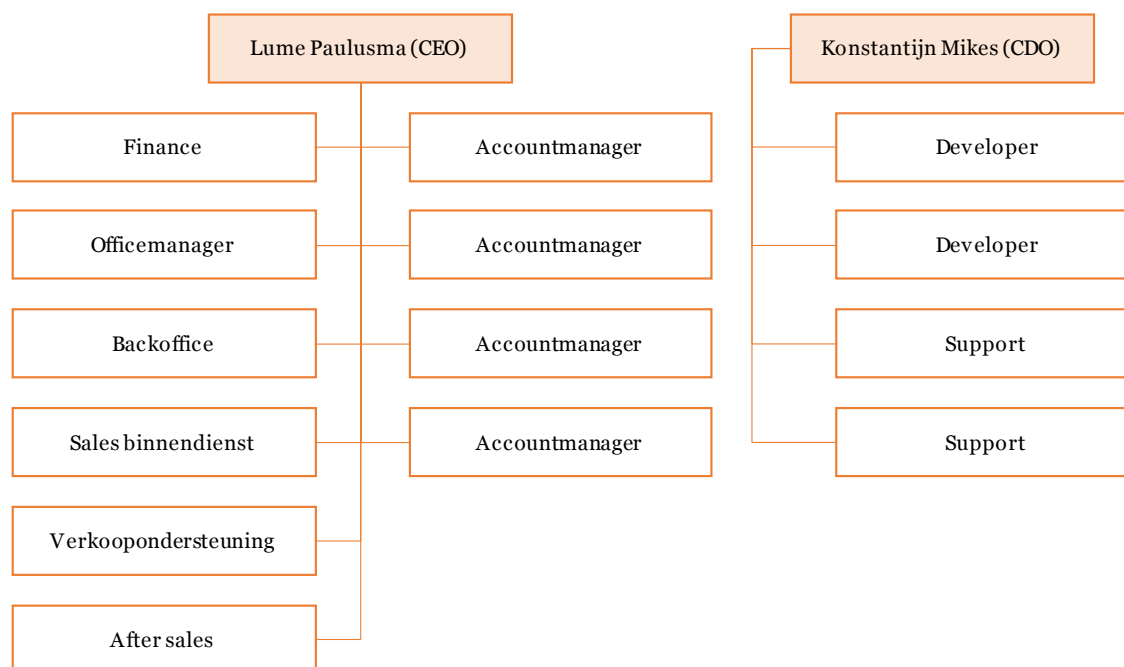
Lume Paulusma (CEO)

Finance

Accountmanager

Officemanager

Accountmanager

Backoffice

Accountmanager

Sales binnendienst

Accountmanager

Verkoopondersteuning

After sales

Konstantijn Mikes (CDO)

Developer

Developer

Support

Support